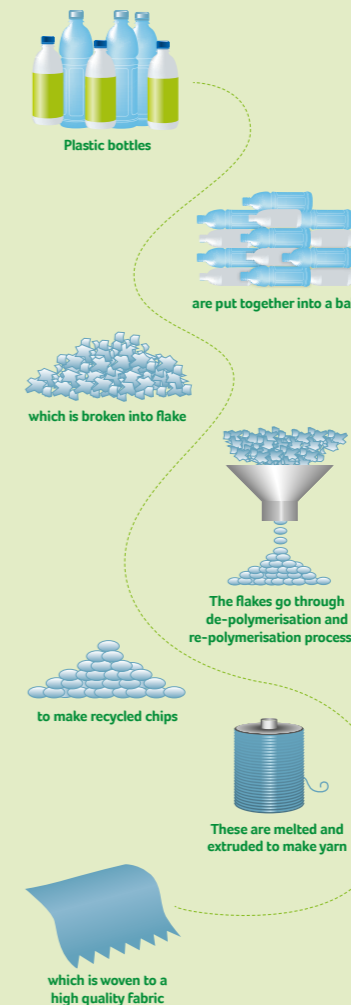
Plastic bottles

are put together into a ba

which is broken into flake

The flakes go through de-polymerisation and re-polymerisation process

to make recycled chips

These are melted and extruded to make yarn

which is woven to a high quality fabric